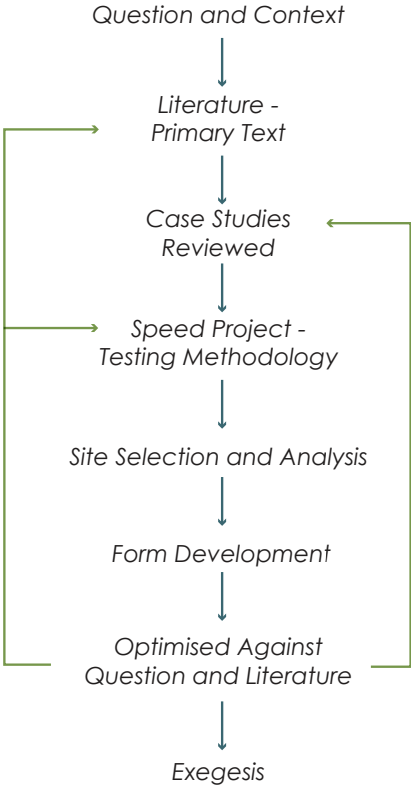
Question and Context

Literature - Primary Text

Case Studies Reviewed

Speed Project - Testing Methodology

Site Selection and Analysis

Form Development

Optimised Against Question and Literature

Exegesis